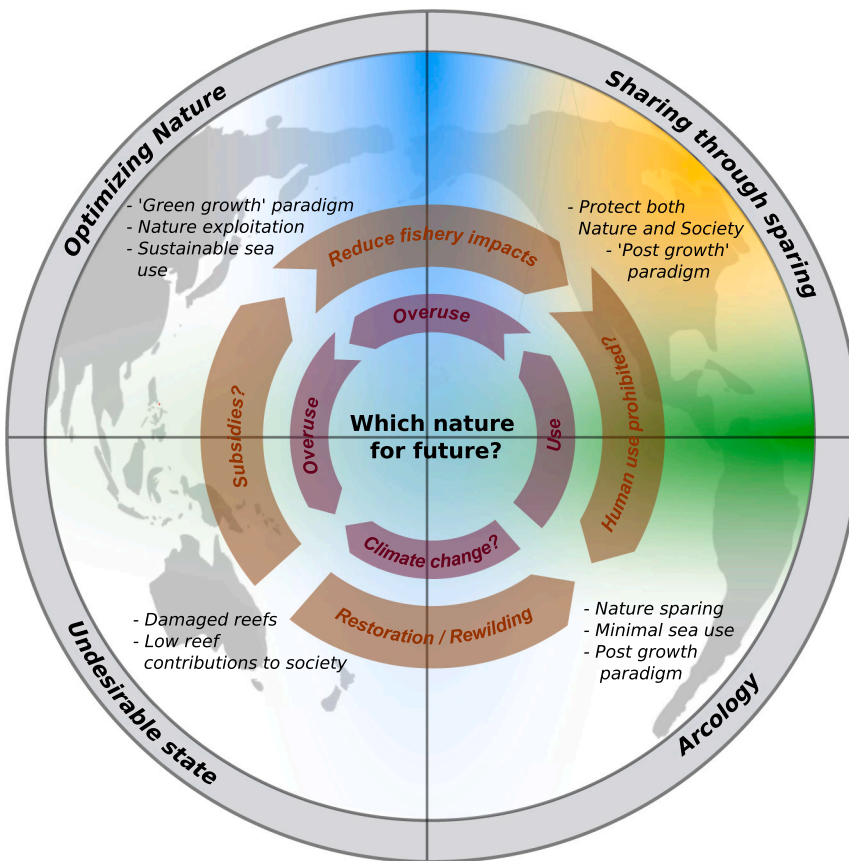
Optimizing Nature

Sharing through sparing

- 'Green growth' paradigm
- Nature exploitation
- Sustainable sea use

- Protect both Nature and Society
- 'Post growth' paradigm

Reduce fishery impacts

Overuse

Subsidies?

Overuse

Which nature for future?

Use

Human use prohibited?

Climate change?

Restoration / Rewilding

- Damaged reefs
- Low reef contributions to society

- Nature sparing
- Minimal sea use
- Post growth paradigm

Undesirable state

Arcology